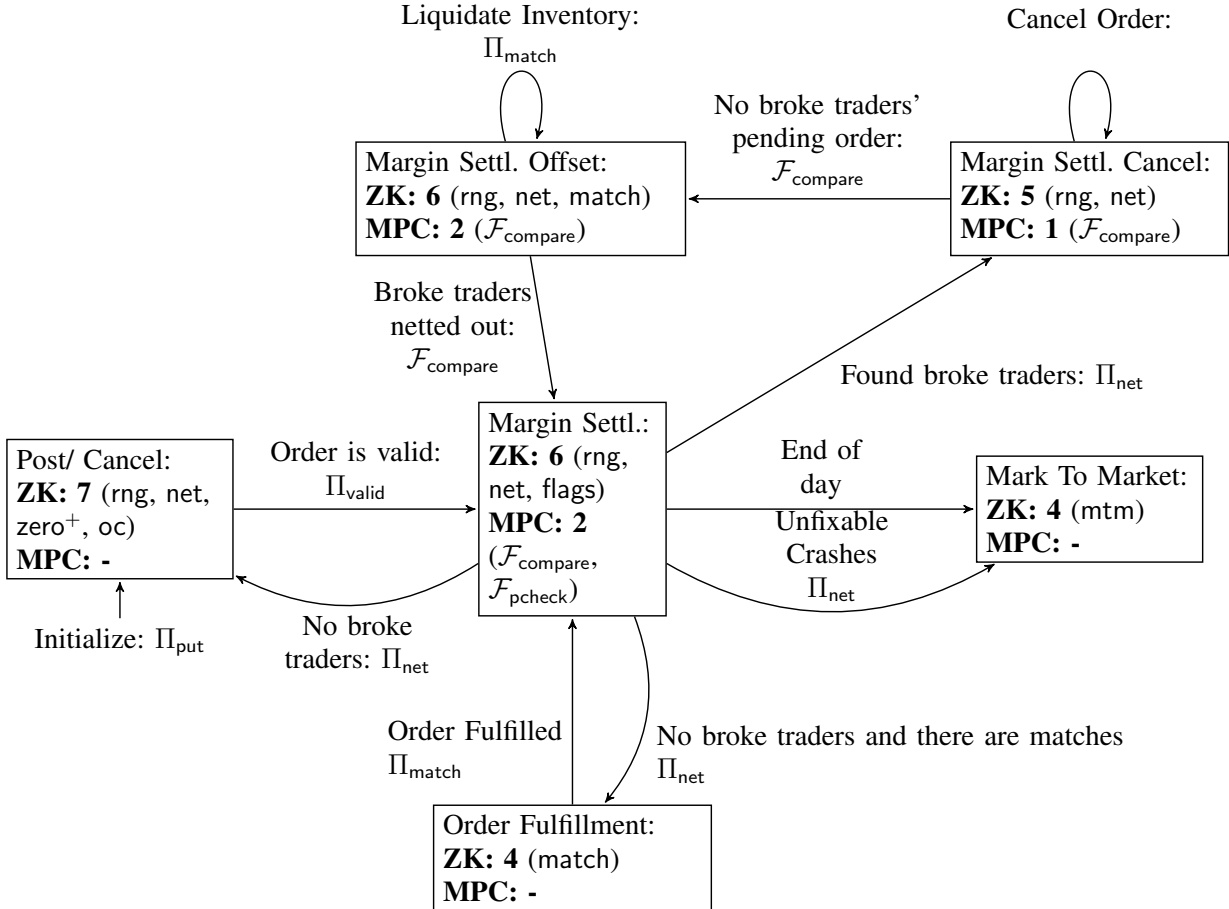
Liquidate Inventory:
$\Pi_{\mathsf{match}}$

Cancel Order:

No broke traders' pending order:
$\mathcal{F}_{\mathsf{compare}}$

Margin Settl. Offset:
**ZK: 6** (rng, net, match)
**MPC: 2** ($\mathcal{F}_{\mathsf{compare}}$)

Margin Settl. Cancel:
**ZK: 5** (rng, net)
**MPC: 1** ($\mathcal{F}_{\mathsf{compare}}$)

Broke traders netted out:
$\mathcal{F}_{\mathsf{compare}}$

Found broke traders: $\Pi_{\mathsf{net}}$

Post/ Cancel:
**ZK: 7** (rng, net, zero$^{+}$, oc)
**MPC: -**

Order is valid:
$\Pi_{\mathsf{valid}}$

Margin Settl.:
**ZK: 6** (rng, net, flags)
**MPC: 2** ($\mathcal{F}_{\mathsf{compare}}$, $\mathcal{F}_{\mathsf{pcheck}}$)

End of day

Mark To Market:
**ZK: 4** (mtm)
**MPC: -**

Unfixable Crashes
$\Pi_{\mathsf{net}}$

Initialize: $\Pi_{\mathsf{put}}$

No broke traders: $\Pi_{\mathsf{net}}$

Order Fulfilled
$\Pi_{\mathsf{match}}$

No broke traders and there are matches
$\Pi_{\mathsf{net}}$

Order Fulfillment:
**ZK: 4** (match)
**MPC: -**